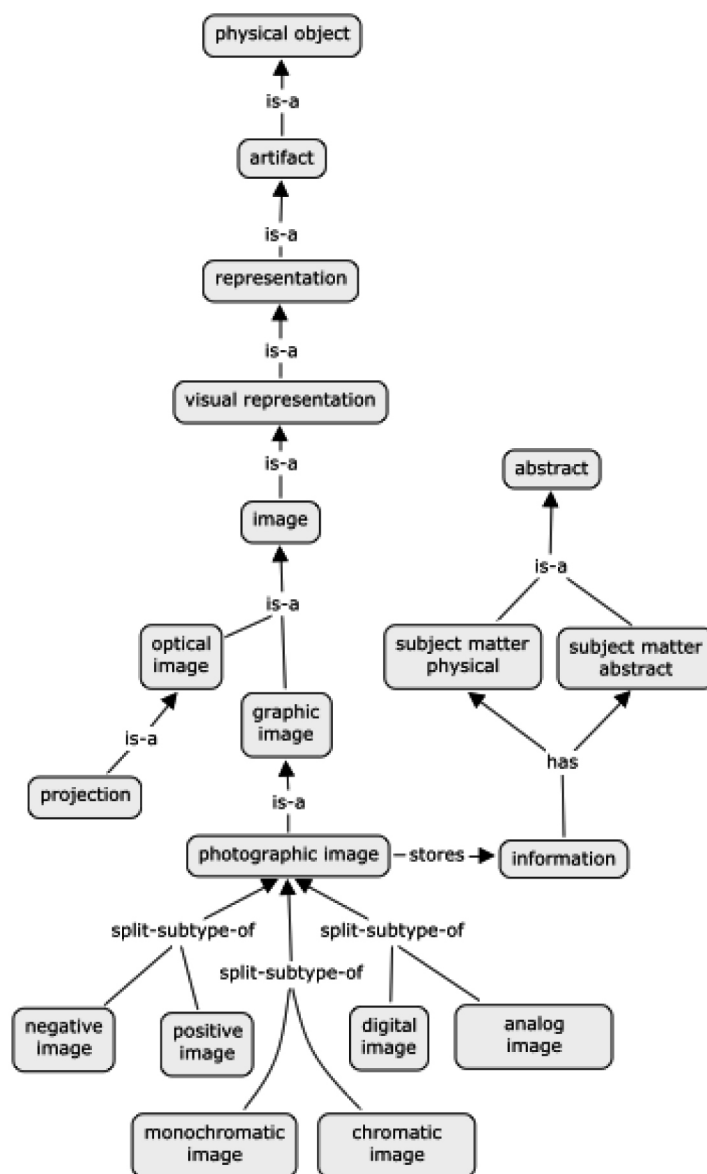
physical object

is-a

artifact

is-a

representation

is-a

visual representation

is-a

image

is-a

optical image

is-a

projection

graphic image

is-a

photographic image

stores

information

has

subject matter physical

subject matter abstract

is-a

abstract

split-subtype-of

split-subtype-of

split-subtype-of

negative image

positive image

monochromatic image

chromatic image

digital image

analog image